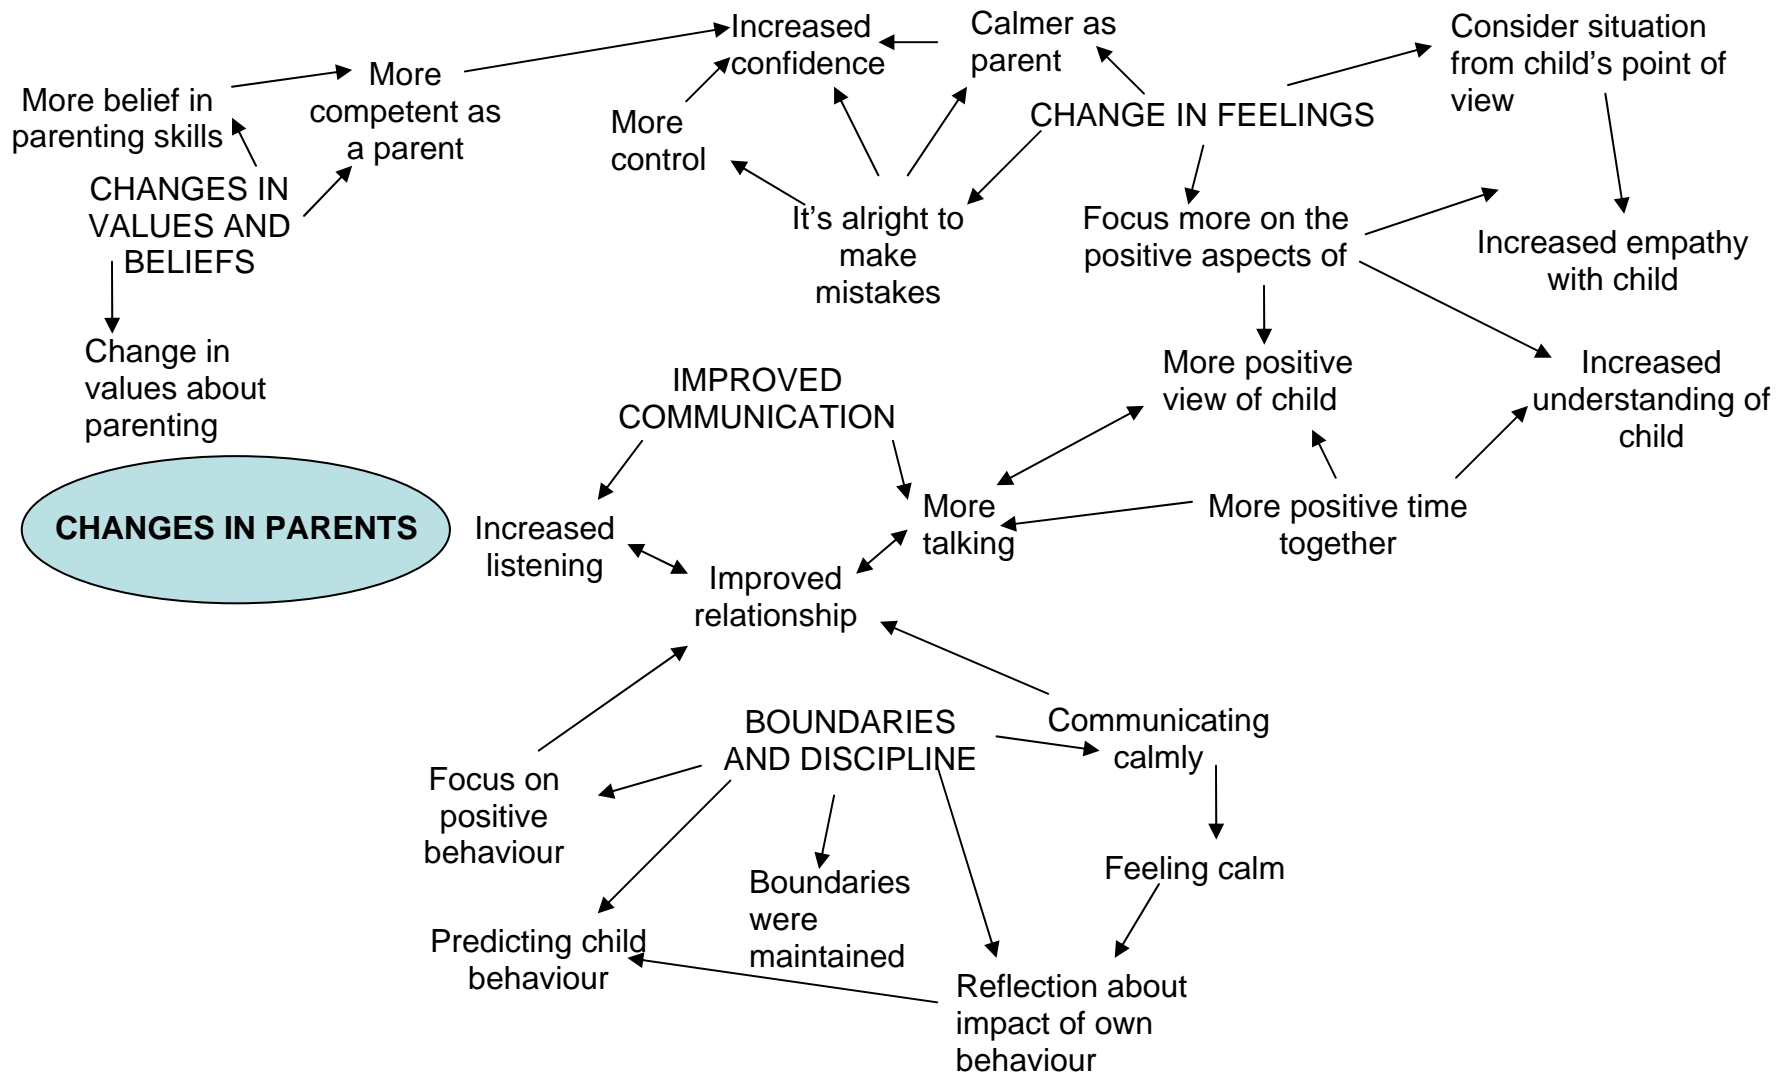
More belief in parenting skills

More competent as a parent

Increased confidence

Calmer as parent

Consider situation from child's point of view

More control

CHANGE IN FEELINGS

CHANGES IN VALUES AND BELIEFS

It's alright to make mistakes

Focus more on the positive aspects of

Increased empathy with child

Change in values about parenting

IMPROVED COMMUNICATION

More positive view of child

Increased understanding of child

CHANGES IN PARENTS

Increased listening

More talking

More positive time together

Improved relationship

BOUNDARIES AND DISCIPLINE

Communicating calmly

Focus on positive behaviour

Feeling calm

Boundaries were maintained

Predicting child behaviour

Reflection about impact of own behaviour